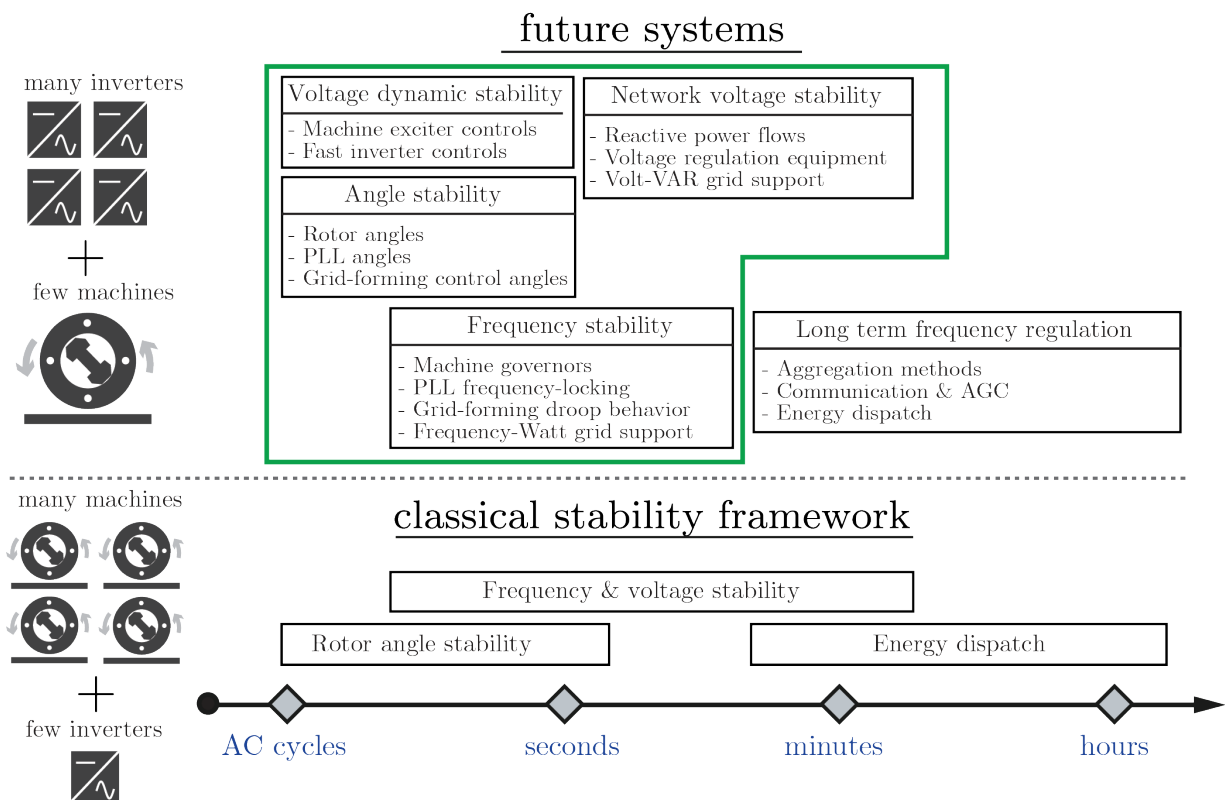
future systems

many inverters

+

few machines

Voltage dynamic stability
- Machine exciter controls
- Fast inverter controls

Network voltage stability
- Reactive power flows
- Voltage regulation equipment
- Volt-VAR grid support

Angle stability
- Rotor angles
- PLL angles
- Grid-forming control angles

Frequency stability
- Machine governors
- PLL frequency-locking
- Grid-forming droop behavior
- Frequency-Watt grid support

Long term frequency regulation
- Aggregation methods
- Communication & AGC
- Energy dispatch

many machines

+

few inverters

classical stability framework

Frequency & voltage stability

Rotor angle stability

Energy dispatch

AC cycles

seconds

minutes

hours